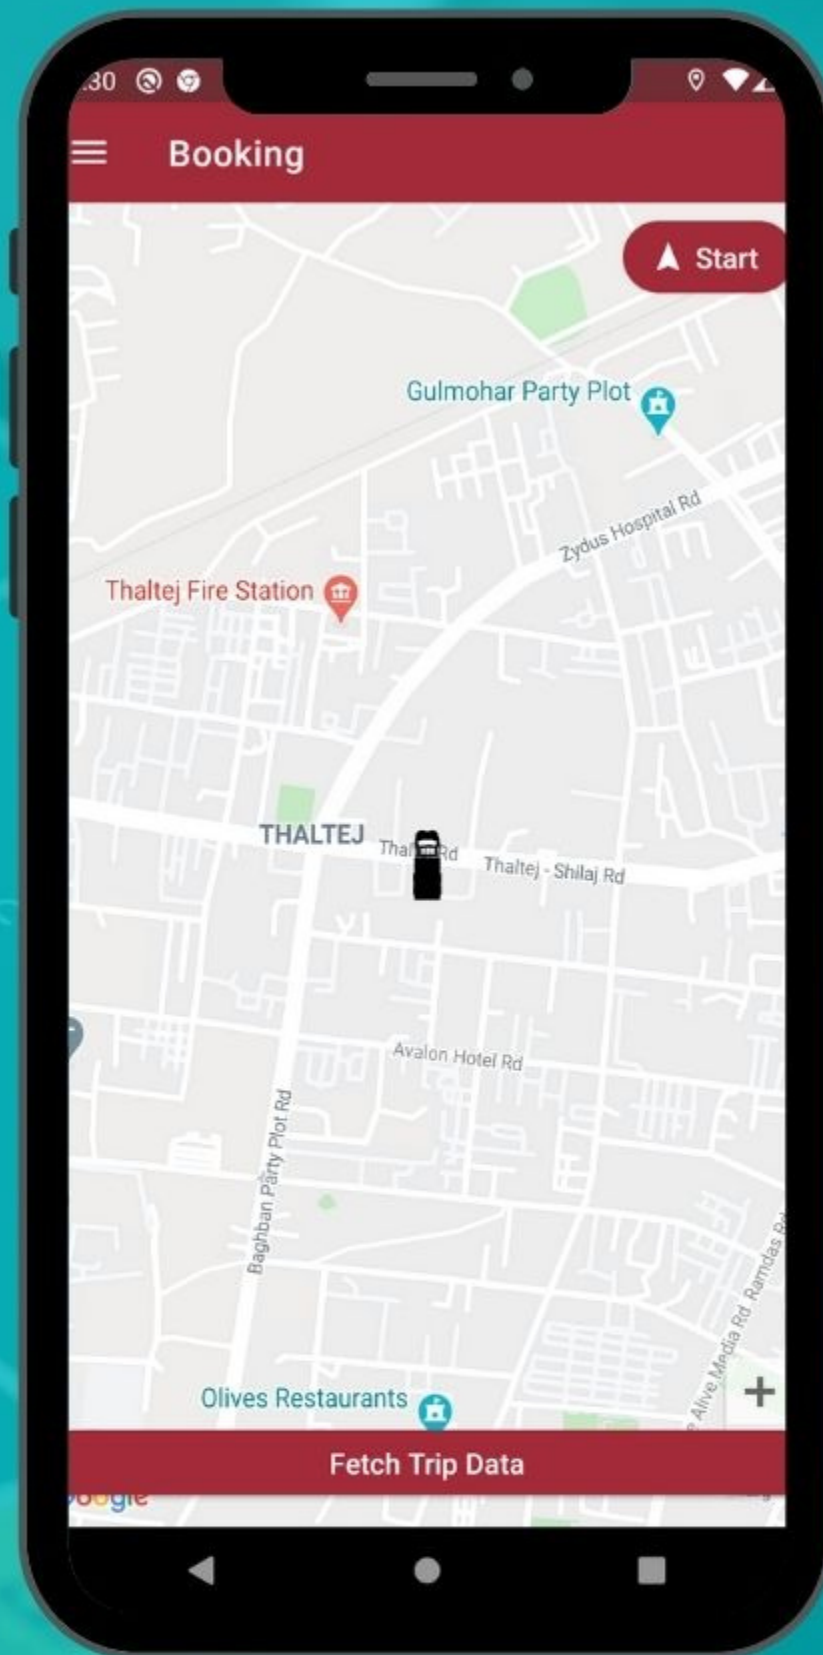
:30

Booking

Start

Gulmohar Party Plot

Zydus Hospital Rd

Thaltej Fire Station

THALTEJ

Thaltej Rd

Thaltej - Shilaj Rd

Avalon Hotel Rd

Baghban Party Plot Rd

Alive Media Rd

Ramdas Rd

Olives Restaurants

+

Fetch Trip Data

oogle